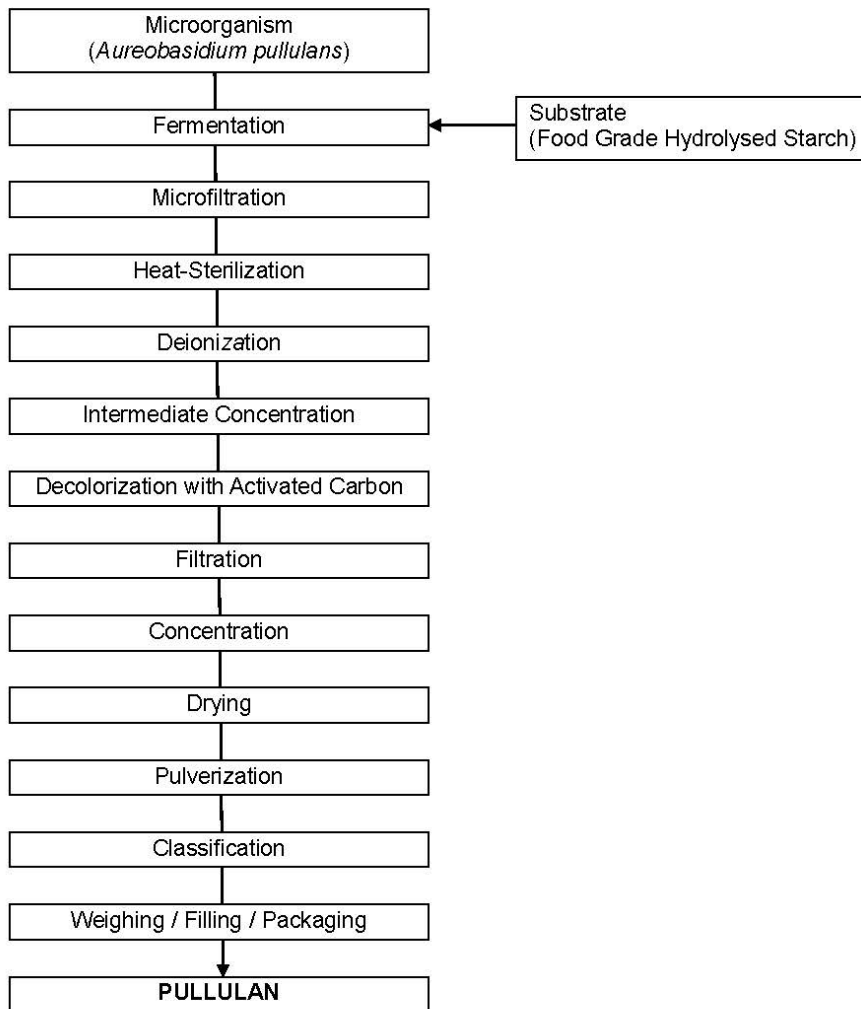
Microorganism
(Aureobasidium pullulans)

Fermentation

Substrate
(Food Grade Hydrolysed Starch)

Microfiltration

Heat-Sterilization

Deionization

Intermediate Concentration

Decolorization with Activated Carbon

Filtration

Concentration

Drying

Pulverization

Classification

Weighing / Filling / Packaging

PULLULAN